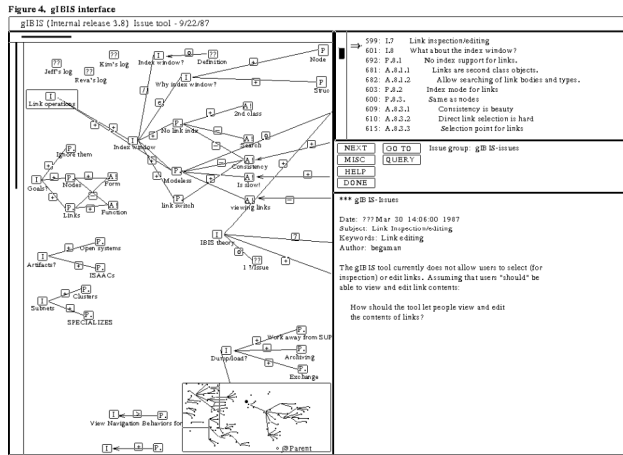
Figure 4. gIBIS interface

gIBIS (Internal release 3.8) Issue tool - 9/22/87

Jeff's log
Reva's log
Kim's log
Index window?
Definition
Node
Why index window?
Link operations
No link index
2nd class
Ignore them
Index window
Search
Goals?
Nodes
Form
Modeless
Consistency
Is slow!
Links
Function
link switch
viewing links
IBIS theory
1 ?/issue
Artifacts?
Open systems
ISAACs
Subsets
Clusters
SPECIALIZES
Work away from SUP
Dump/load?
Archiving
Exchange
View Navigation Behaviors for
gIBParent

⇒ 599: I.7 Link inspection/editing
601: I.8 What about the index window?
692: P.8.1 No index support for links.
681: A.8.1.1 Links are second class objects.
682: A.8.1.2 Allow searching of link bodies and types.
603: P.8.2 Index mode for links
600: P.8.3. Same as nodes
609: A.8.3.1 Consistency is beauty
610: A.8.3.2 Direct link selection is hard
615: A.8.3.3 Selection point for links

NEXT
GO TO
Issue group: gIBIS-issues
MISC
QUERY
HELP
DONE

*** gIBIS-Issues

Date: ??? Mar 30 14:06:00 1987
Subject: Link Inspection/editing
Keywords: Link editing
Author: begeman

The gIBIS tool currently does not allow users to select (for inspection) or edit links. Assuming that users "should" be able to view and edit link contents:

How should the tool let people view and edit the contents of links?